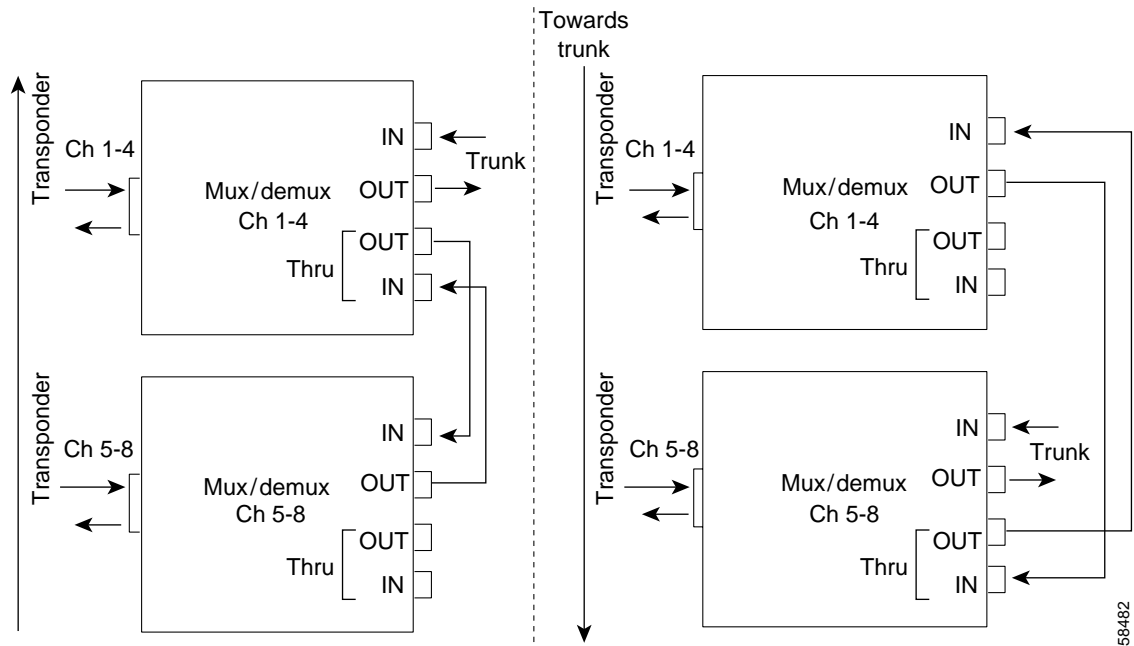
Towards trunk

Transponder

Ch 1-4

Mux/demux Ch 1-4

IN

OUT

Trunk

Thru

OUT

IN

Transponder

Ch 5-8

Mux/demux Ch 5-8

IN

OUT

Thru

OUT

IN

Transponder

Ch 1-4

Mux/demux Ch 1-4

IN

OUT

Thru

OUT

IN

Transponder

Ch 5-8

Mux/demux Ch 5-8

IN

OUT

Trunk

Thru

OUT

IN

58482